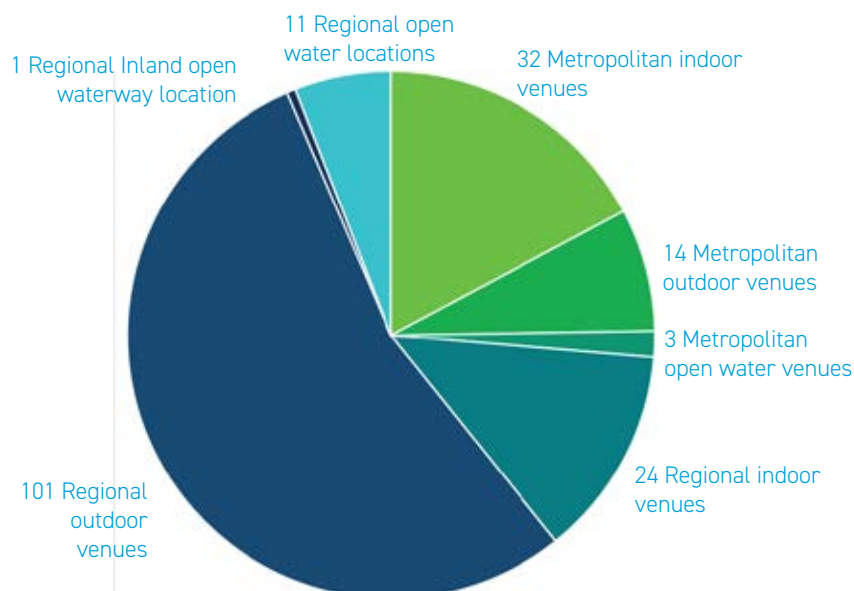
11 Regional open water locations

32 Metropolitan indoor venues

1 Regional Inland open waterway location

14 Metropolitan outdoor venues

3 Metropolitan open water venues

24 Regional indoor venues

101 Regional outdoor venues